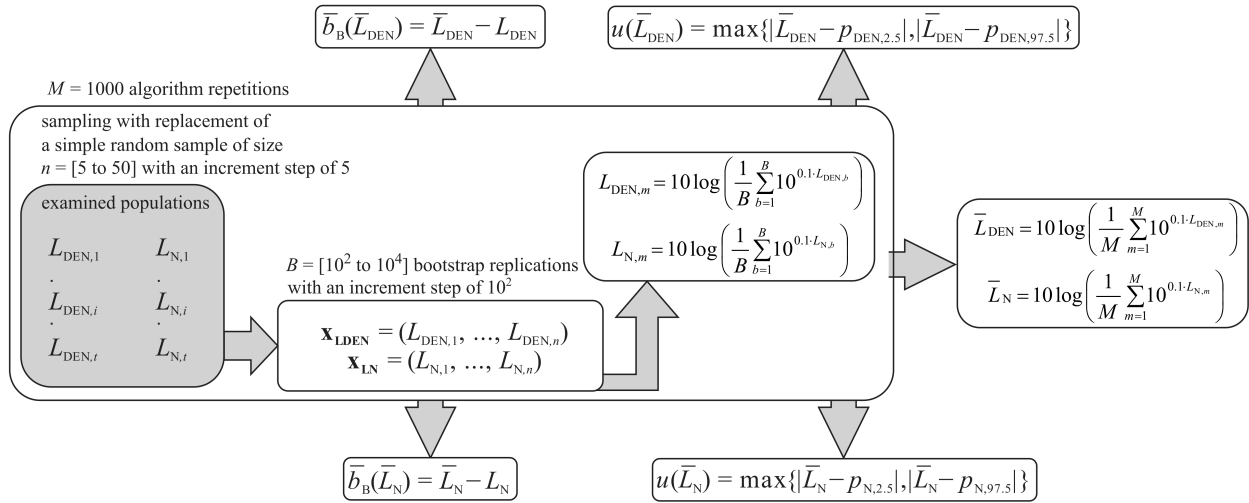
$\overline{b}_B(\overline{L}_{DEN}) = \overline{L}_{DEN} - L_{DEN}$

$u(\overline{L}_{DEN}) = \max\{|\overline{L}_{DEN} - p_{DEN,2.5}|, |\overline{L}_{DEN} - p_{DEN,97.5}|\}$

$M$ = 1000 algorithm repetitions

sampling with replacement of a simple random sample of size $n$ = [5 to 50] with an increment step of 5

examined populations

$L_{DEN,1}$ $L_{N,1}$
. .
$L_{DEN,i}$ $L_{N,i}$
. .
$L_{DEN,t}$ $L_{N,t}$

$B$ = [$10^2$ to $10^4$] bootstrap replications with an increment step of $10^2$

$\mathbf{x_{LDEN}} = (L_{DEN,1}, ..., L_{DEN,n})$
$\mathbf{x_{LN}} = (L_{N,1}, ..., L_{N,n})$

$L_{DEN,m} = 10\log\left(\frac{1}{B}\sum_{b=1}^{B}10^{0.1 \cdot L_{DEN,b}}\right)$

$L_{N,m} = 10\log\left(\frac{1}{B}\sum_{b=1}^{B}10^{0.1 \cdot L_{N,b}}\right)$

$\overline{L}_{DEN} = 10\log\left(\frac{1}{M}\sum_{m=1}^{M}10^{0.1 \cdot L_{DEN,m}}\right)$

$\overline{L}_{N} = 10\log\left(\frac{1}{M}\sum_{m=1}^{M}10^{0.1 \cdot L_{N,m}}\right)$

$\overline{b}_B(\overline{L}_N) = \overline{L}_N - L_N$

$u(\overline{L}_N) = \max\{|\overline{L}_N - p_{N,2.5}|, |\overline{L}_N - p_{N,97.5}|\}$